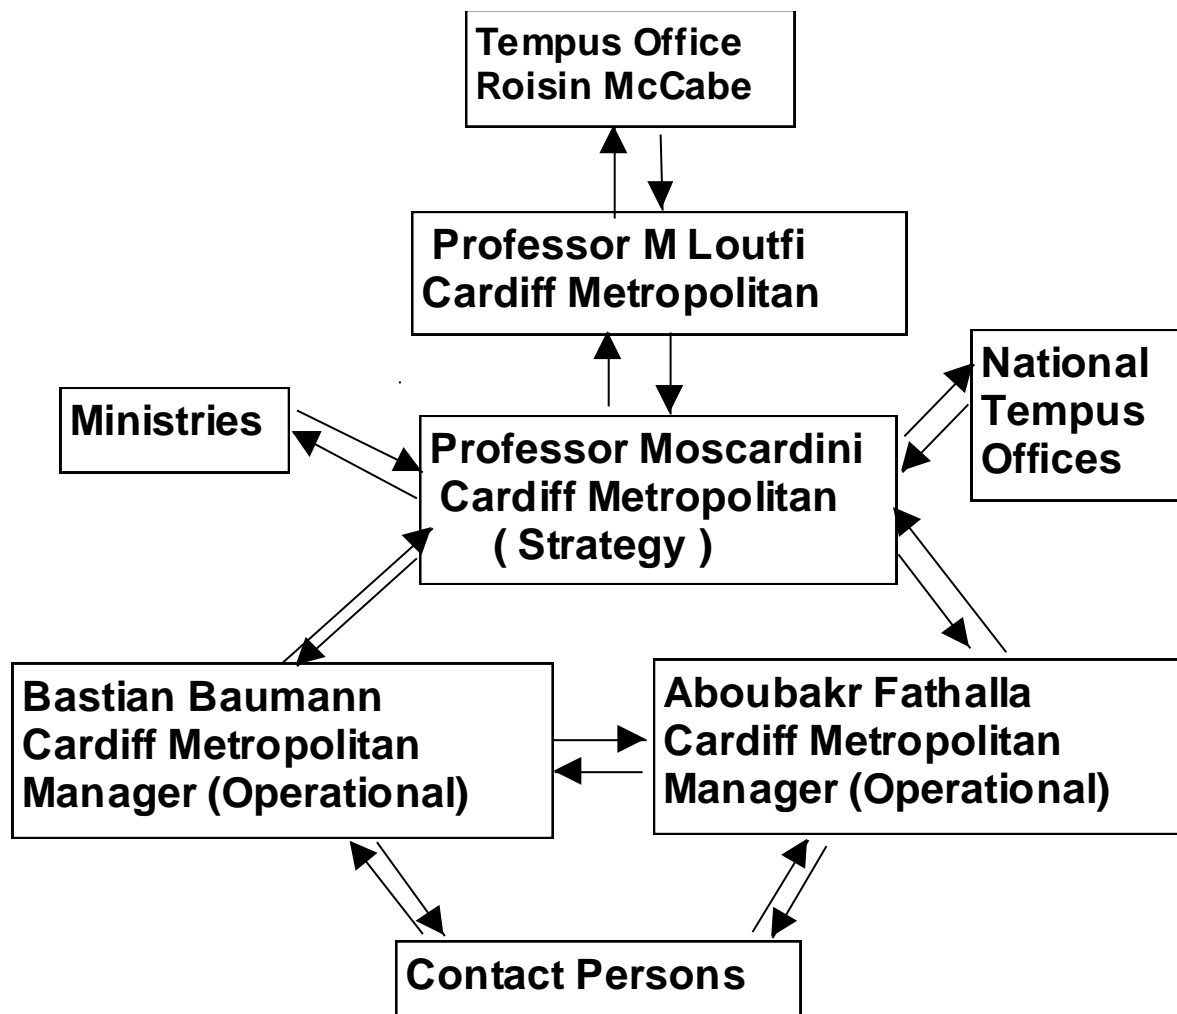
Tempus Office
Roisin McCabe

Professor M Loutfi
Cardiff Metropolitan

Ministries

Professor Moscardini
Cardiff Metropolitan
( Strategy )

National
Tempus
Offices

Bastian Baumann
Cardiff Metropolitan
Manager (Operational)

Aboubakr Fathalla
Cardiff Metropolitan
Manager (Operational)

Contact Persons